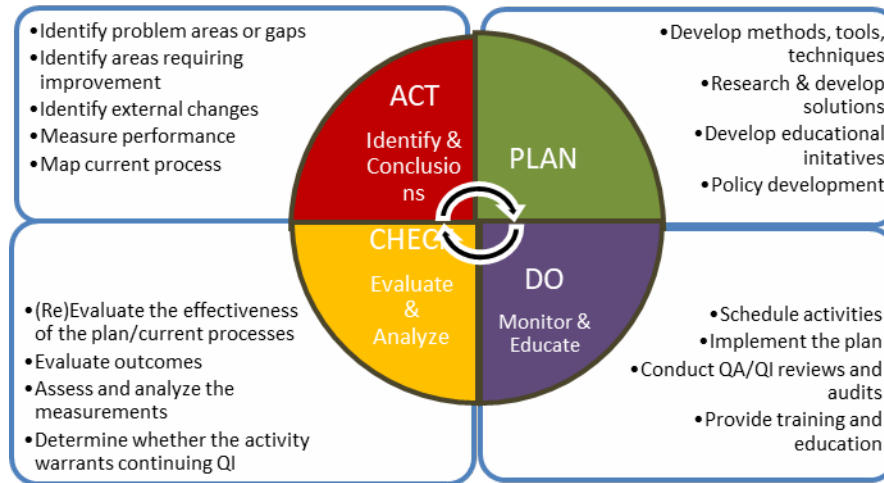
• Identify problem areas or gaps
• Identify areas requiring improvement
• Identify external changes
• Measure performance
• Map current process

• Develop methods, tools, techniques
• Research & develop solutions
• Develop educational initatives
• Policy development

ACT
Identify & Conclusions

PLAN

CHEC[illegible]
Evaluate & Analyze

DO
Monitor & Educate

• (Re)Evaluate the effectiveness of the plan/current processes
• Evaluate outcomes
• Assess and analyze the measurements
• Determine whether the activity warrants continuing QI

• Schedule activities
• Implement the plan
• Conduct QA/QI reviews and audits
• Provide training and education